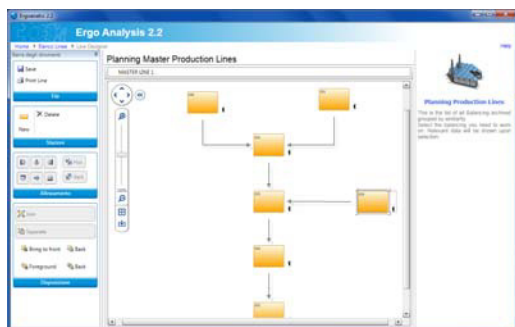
Ergonalis 2.2

Ergo Analysis 2.2

Home > Elenco Linee > Line Designer

Help

Save

Print Line

File

New

Delete

Stazioni

Allineamento

Dimensione

Bring to front

Back

Foreground

Back

Planning Master Production Lines

MASTER LINE 1

Planning Production Lines

This is the list of all balancing archived grouped by similarity. Select the balancing you need to work on. Relevant data will be shown your selection.